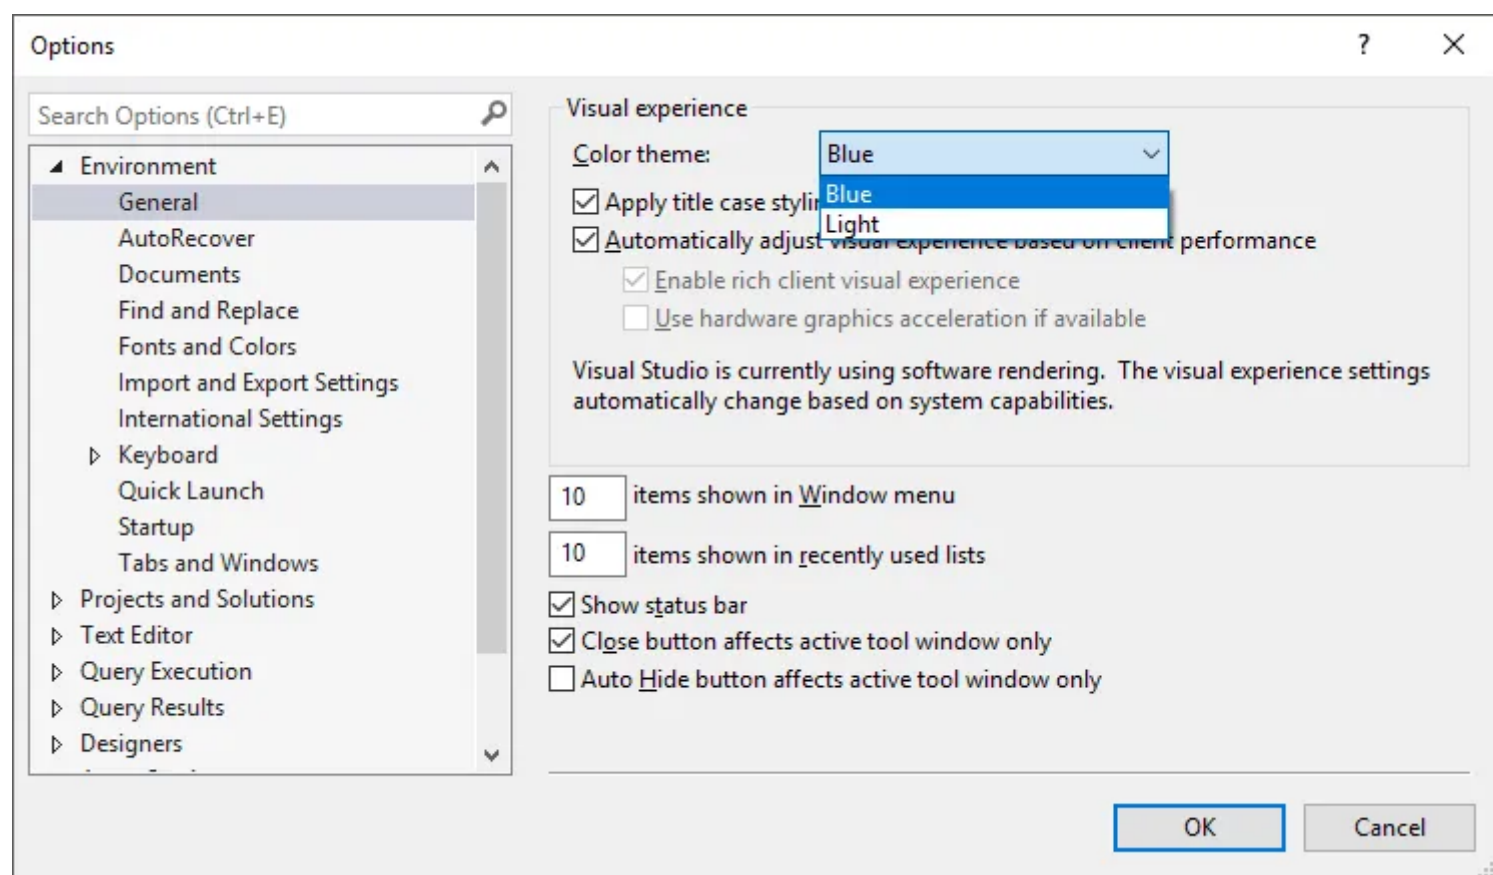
Options

?

Search Options (Ctrl+E)

Environment
General
AutoRecover
Documents
Find and Replace
Fonts and Colors
Import and Export Settings
International Settings
Keyboard
Quick Launch
Startup
Tabs and Windows
Projects and Solutions
Text Editor
Query Execution
Query Results
Designers

Visual experience
Color theme: Blue
Blue
Light
Apply title case styli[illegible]
Automatically adjust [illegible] performance
Enable rich client visual experience
Use hardware graphics acceleration if available

Visual Studio is currently using software rendering. The visual experience settings automatically change based on system capabilities.

10 items shown in Window menu
10 items shown in recently used lists
Show status bar
Close button affects active tool window only
Auto Hide button affects active tool window only

OK
Cancel